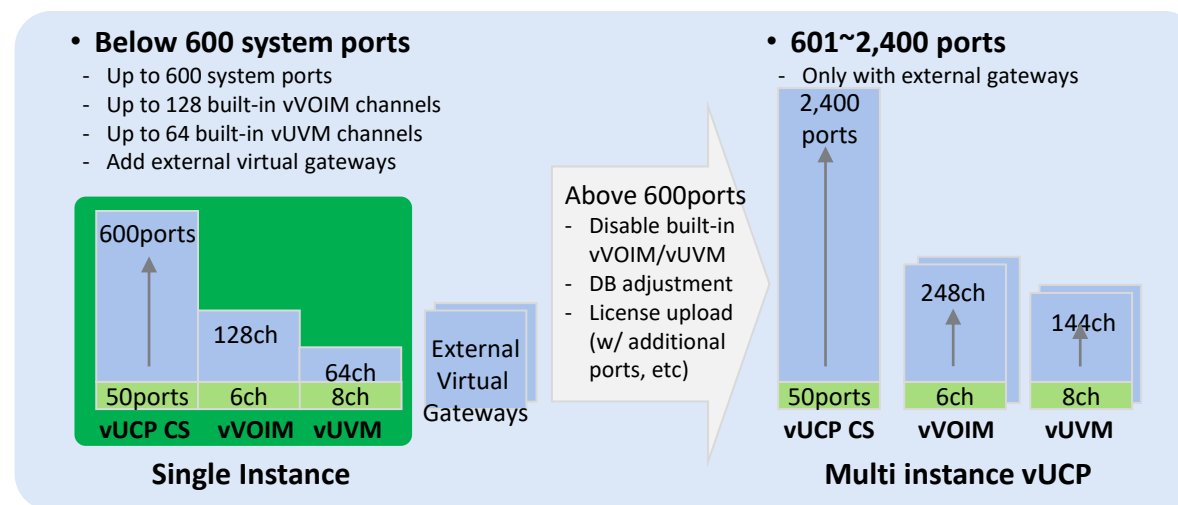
• Below 600 system ports
- Up to 600 system ports
- Up to 128 built-in vVOIM channels
- Up to 64 built-in vUVM channels
- Add external virtual gateways

600ports
128ch
64ch
50ports
6ch
8ch
vUCP CS
vVOIM
vUVM

Single Instance

External Virtual Gateways

Above 600ports
- Disable built-in vVOIM/vUVM
- DB adjustment
- License upload (w/ additional ports, etc)

• 601~2,400 ports
- Only with external gateways

2,400 ports
248ch
144ch
50ports
6ch
8ch
vUCP CS
vVOIM
vUVM

Multi instance vUCP